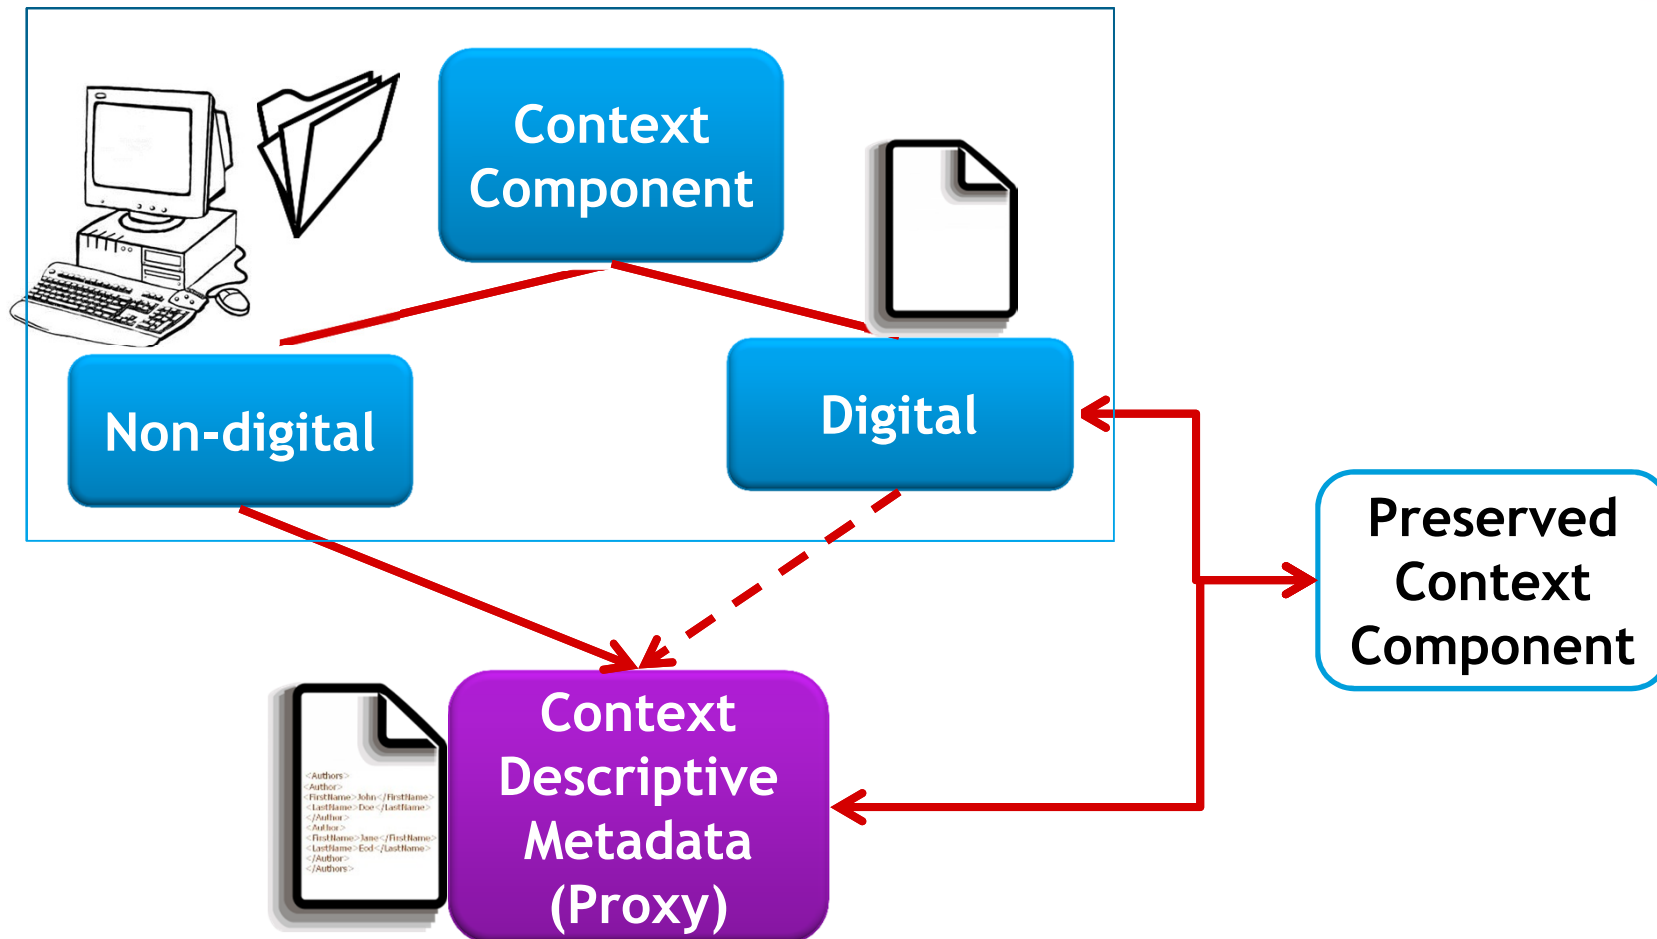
Context Component

Non-digital

Digital

Preserved Context Component

<Authors>
<Author>
<FirstName>John</FirstName>
<LastName>Doe</LastName>
</Author>
<Author>
<FirstName>Jane</FirstName>
<LastName>Eod</LastName>
</Author>
</Authors>

Context Descriptive Metadata (Proxy)